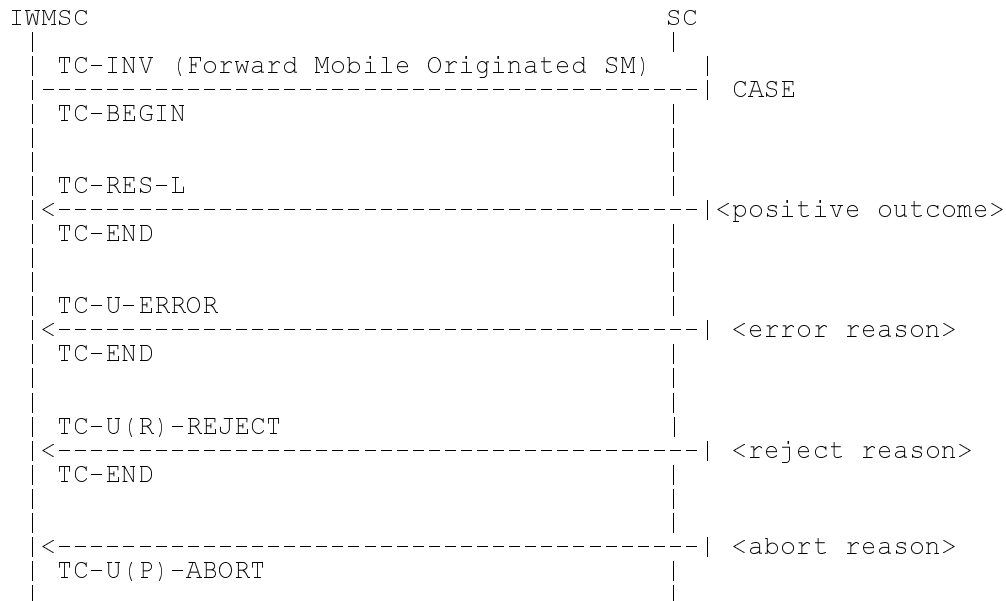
IWMSC SC

TC-INV (Forward Mobile Originated SM)
CASE
TC-BEGIN

TC-RES-L
<positive outcome>
TC-END

TC-U-ERROR
<error reason>
TC-END

TC-U(R)-REJECT
<reject reason>
TC-END

<abort reason>
TC-U(P)-ABORT